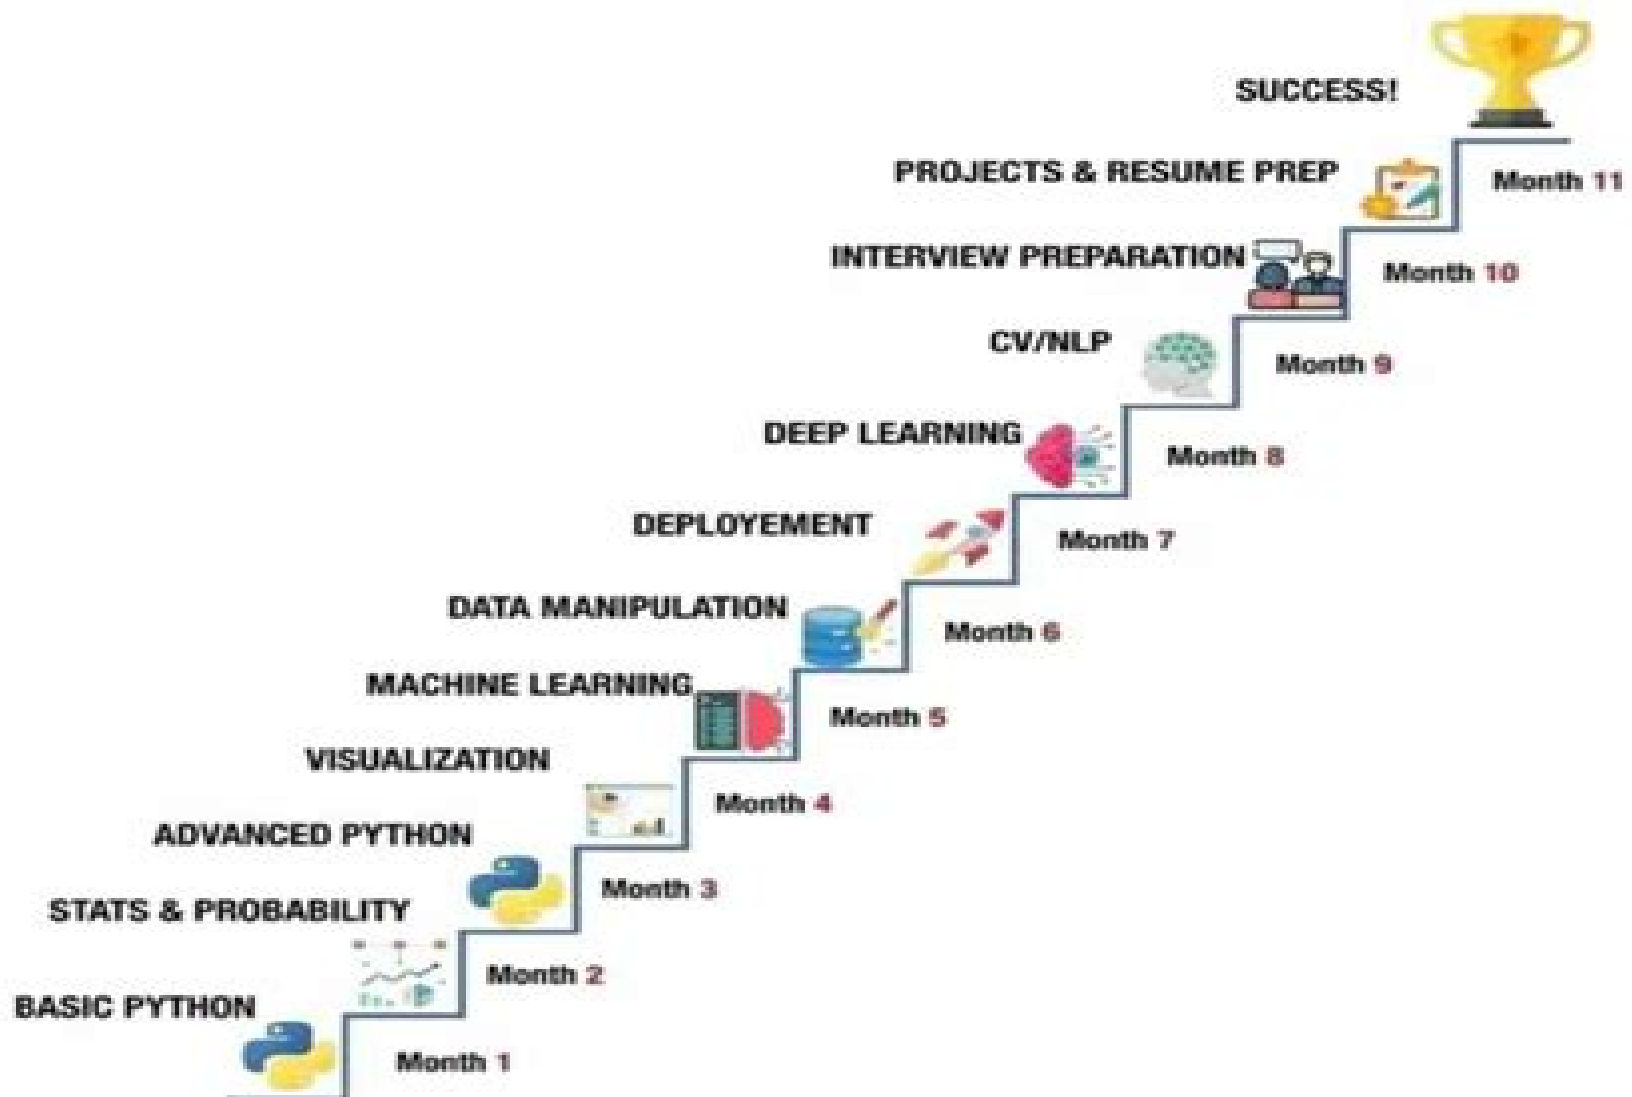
SUCCESS!

PROJECTS & RESUME PREP

Month 11

INTERVIEW PREPARATION

Month 10

CV/NLP

Month 9

DEEP LEARNING

Month 8

DEPLOYEMENT

Month 7

DATA MANIPULATION

Month 6

MACHINE LEARNING

Month 5

VISUALIZATION

Month 4

ADVANCED PYTHON

Month 3

STATS & PROBABILITY

Month 2

BASIC PYTHON

Month 1